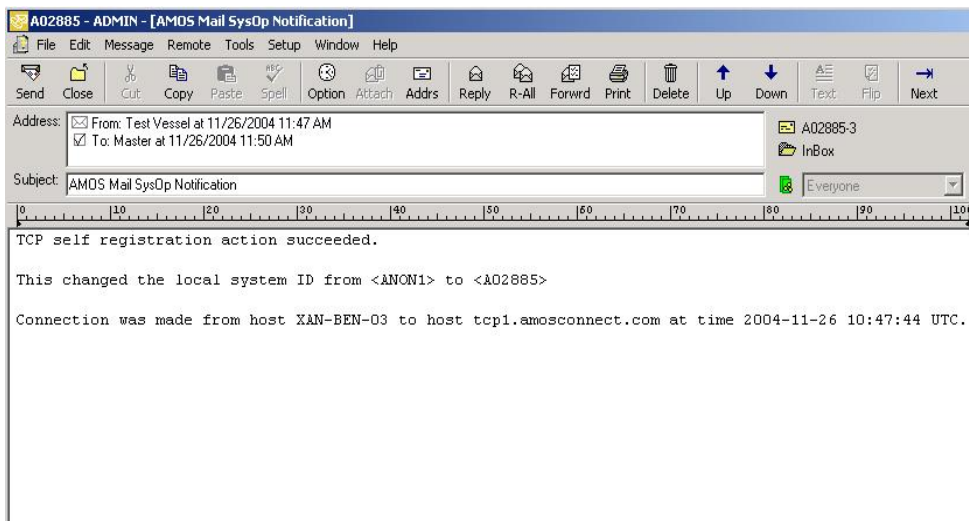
A02885 - ADMIN - [AMOS Mail SysOp Notification]

File Edit Message Remote Tools Setup Window Help

Send Close Cut Copy Paste Spell Option Attach Addrs Reply R-All Forwrd Print Delete Up Down Text Flip Next

Address: From: Test Vessel at 11/26/2004 11:47 AM
To: Master at 11/26/2004 11:50 AM

A02885-3
InBox

Subject: AMOS Mail SysOp Notification

Everyone

0 10 20 30 40 50 60 70 80 90 100

TCP self registration action succeeded.

This changed the local system ID from <ANON1> to <A02885>

Connection was made from host XAN-BEN-03 to host tcp1.amosconnect.com at time 2004-11-26 10:47:44 UTC.